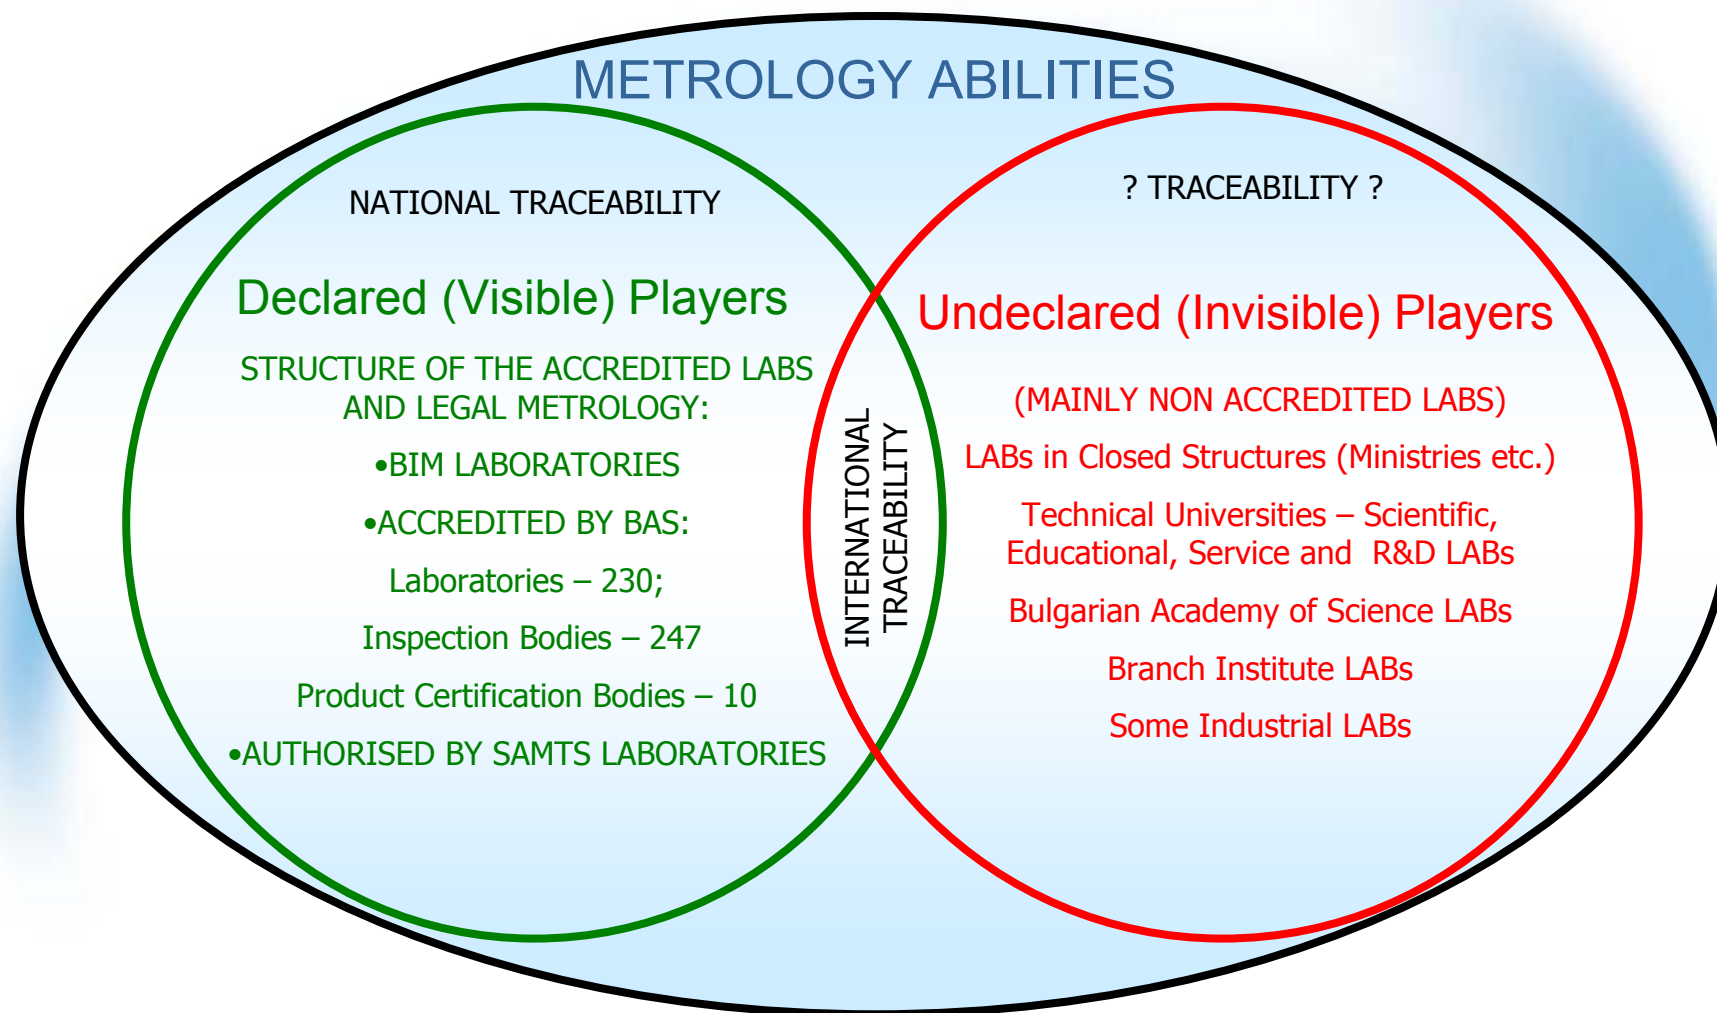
METROLOGY ABILITIES

NATIONAL TRACEABILITY

Declared (Visible) Players

STRUCTURE OF THE ACCREDITED LABS AND LEGAL METROLOGY:

•BIM LABORATORIES

•ACCREDITED BY BAS:

Laboratories – 230;

Inspection Bodies – 247

Product Certification Bodies – 10

•AUTHORISED BY SAMTS LABORATORIES

INTERNATIONAL TRACEABILITY

? TRACEABILITY ?

Undeclared (Invisible) Players

(MAINLY NON ACCREDITED LABS)

LABs in Closed Structures (Ministries etc.)

Technical Universities – Scientific, Educational, Service and R&D LABs

Bulgarian Academy of Science LABs

Branch Institute LABs

Some Industrial LABs